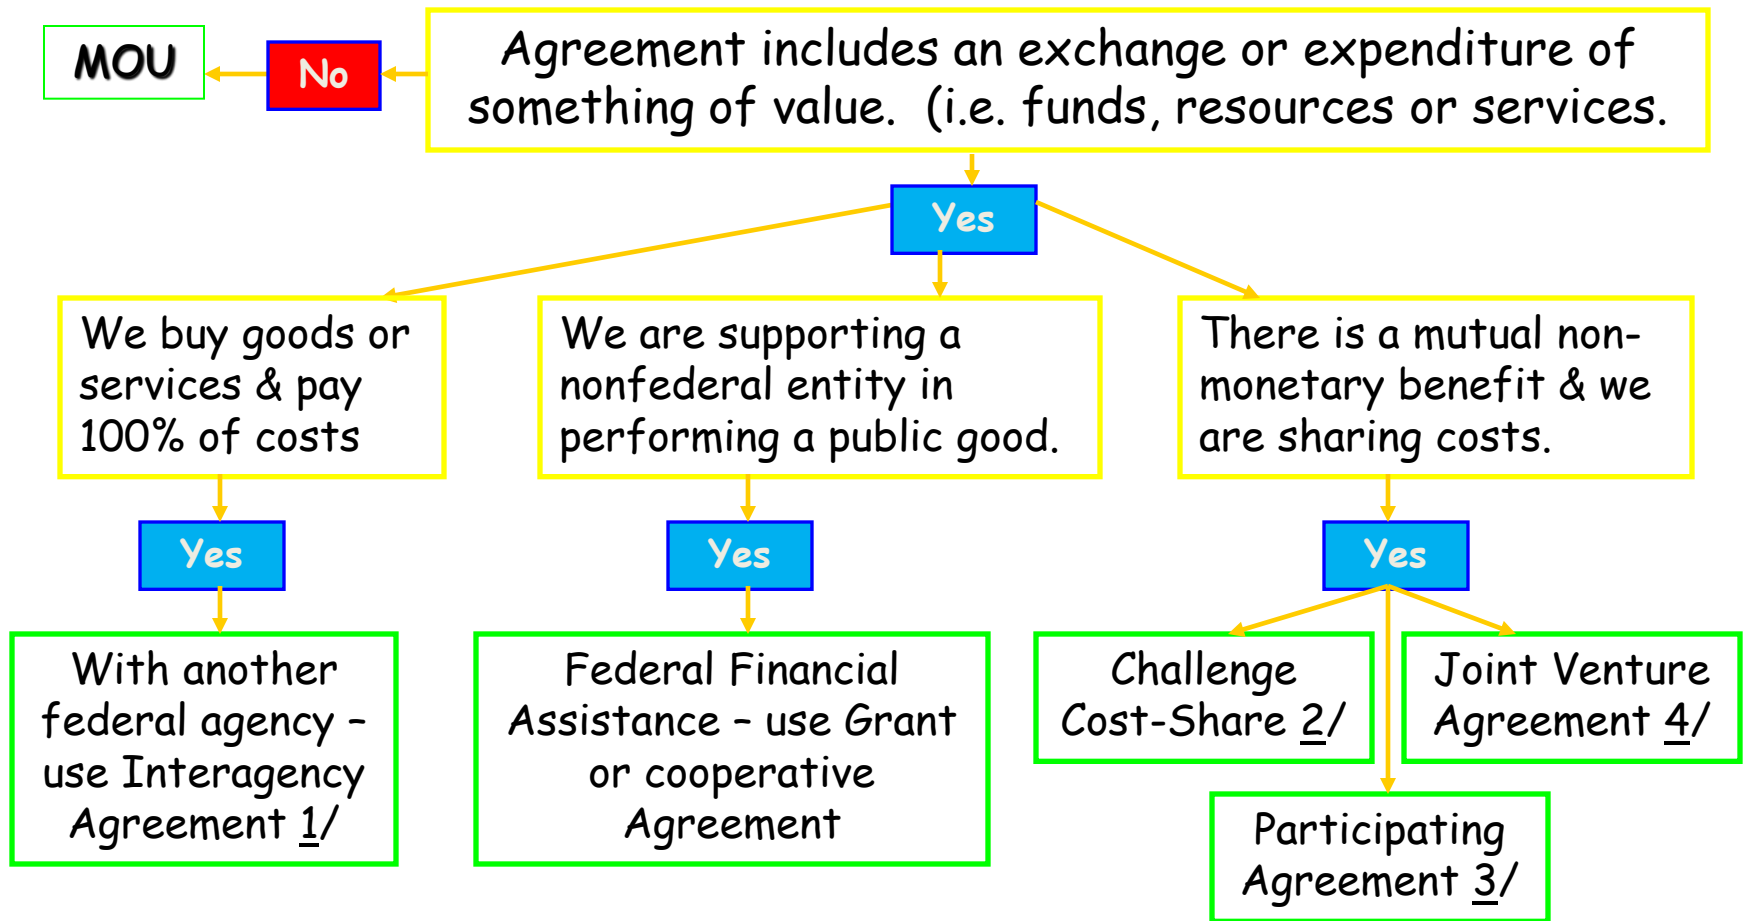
Agreement includes an exchange or expenditure of something of value. (i.e. funds, resources or services.

No

MOU

Yes

We buy goods or services & pay 100% of costs

We are supporting a nonfederal entity in performing a public good.

There is a mutual non-monetary benefit & we are sharing costs.

Yes

Yes

Yes

With another federal agency – use Interagency Agreement 1/

Federal Financial Assistance – use Grant or cooperative Agreement

Challenge Cost-Share 2/

Joint Venture Agreement 4/

Participating Agreement 3/